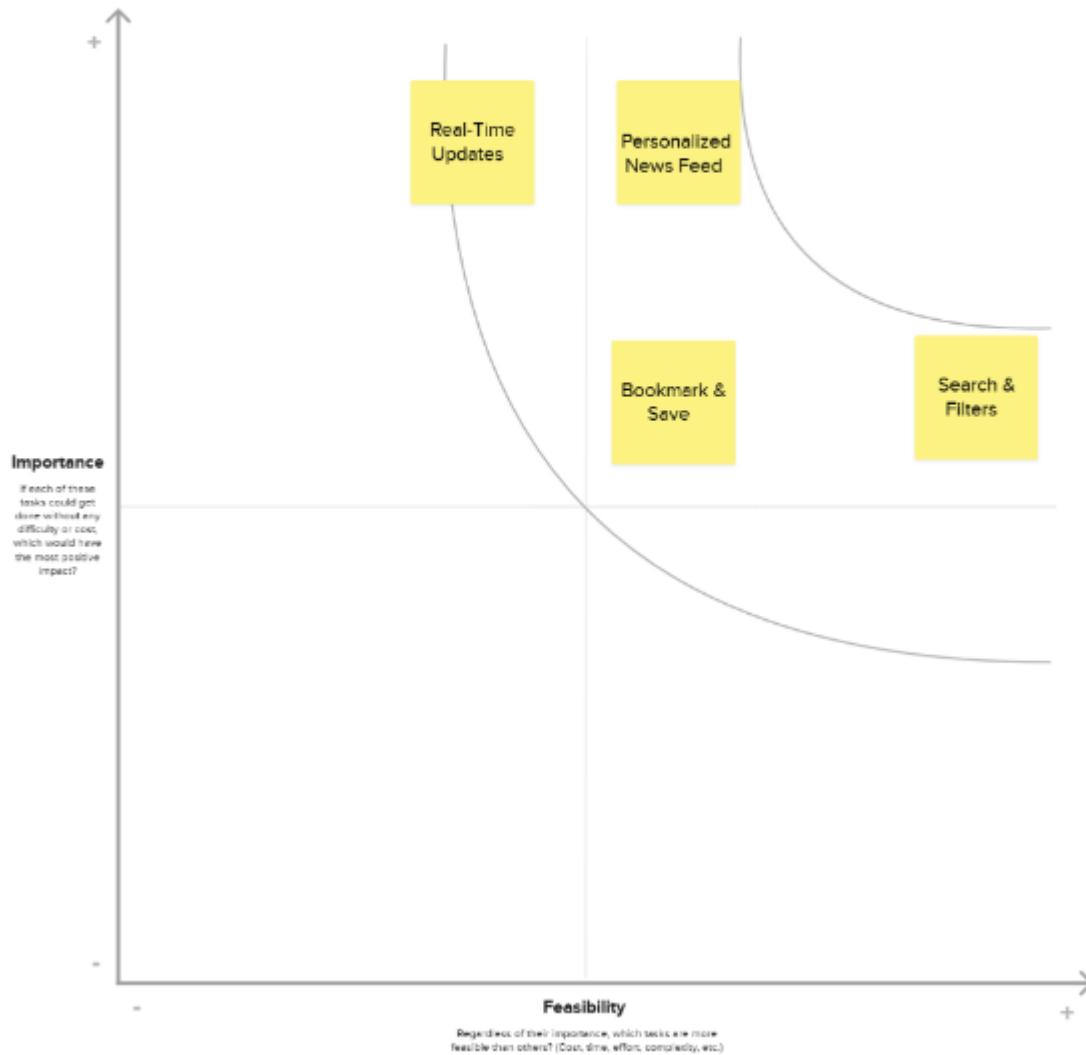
+

Real-Time Updates

Personalized News Feed

Bookmark & Save

Search & Filters

Importance

If each of these tasks could get done without any difficulty or cost, which would have the most positive impact?

-

-

Feasibility

Regardless of their importance, which tasks are more feasible than others? (Cost, time, effort, complexity, etc.)

+